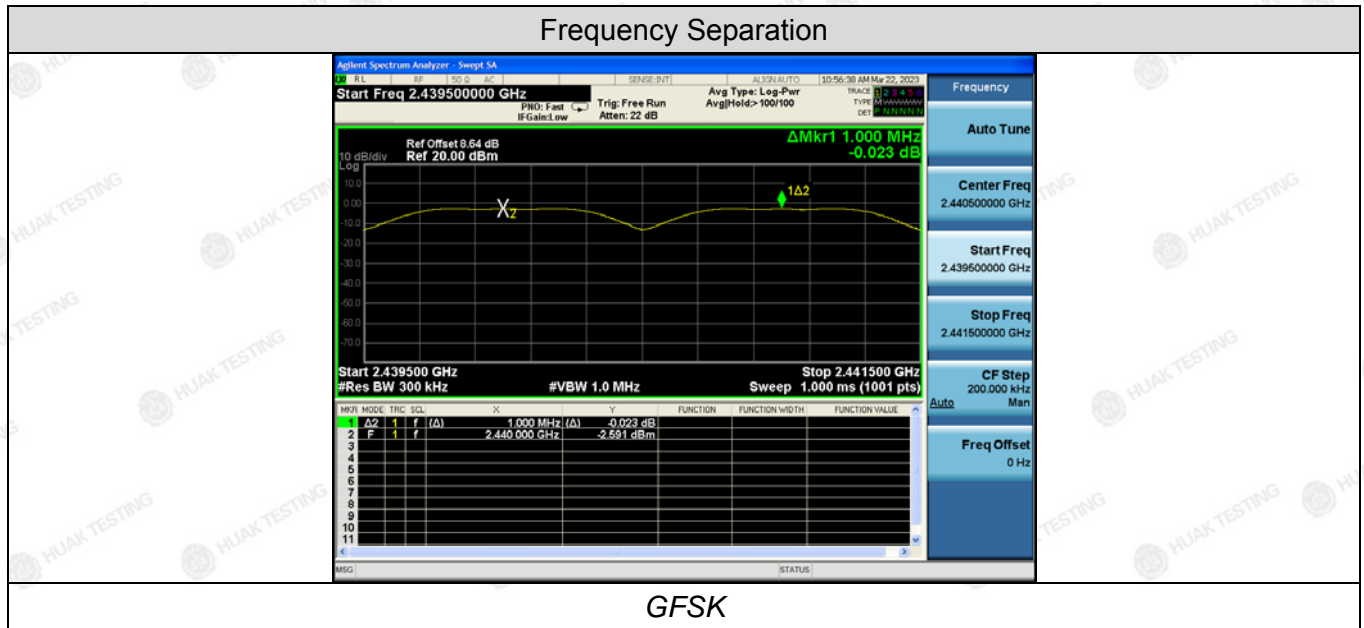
Frequency Separation

Agilent Spectrum Analyzer - Swept SA
RL RF 50 Ω AC SENSE:INT ALIGN AUTO 10:56:38 AM Mar 22, 2023
Start Freq 2.439500000 GHz
PNO: Fast IFGain:Low
Trig: Free Run Atten: 22 dB
Avg Type: Log-Pwr Avg|Hold:> 100/100
TRACE 1 2 3 4 5 6 TYPE M WWWWW DET P N N N N N

Ref Offset 8.64 dB
10 dB/div Ref 20.00 dBm
Log
ΔMkr1 1.000 MHz -0.023 dB

10.0
0.00
-10.0
-20.0
-30.0
-40.0
-50.0
-60.0
-70.0

X2
1Δ2

Start 2.439500 GHz
#Res BW 300 kHz
#VBW 1.0 MHz
Stop 2.441500 GHz
Sweep 1.000 ms (1001 pts)

| MKR | MODE | TRC | SCL | X | Y | FUNCTION | FUNCTION WIDTH | FUNCTION VALUE |
|---|---|---|---|---|---|---|---|---|
| 1 | Δ2 | 1 | f (Δ) | 1.000 MHz (Δ) | -0.023 dB | | | |
| 2 | F | 1 | f | 2.440 000 GHz | -2.591 dBm | | | |
| 3 | | | | | | | | |
| 4 | | | | | | | | |
| 5 | | | | | | | | |
| 6 | | | | | | | | |
| 7 | | | | | | | | |
| 8 | | | | | | | | |
| 9 | | | | | | | | |
| 10 | | | | | | | | |
| 11 | | | | | | | | |

MSG STATUS

Frequency
Auto Tune
Center Freq 2.440500000 GHz
Start Freq 2.439500000 GHz
Stop Freq 2.441500000 GHz
CF Step 200.000 kHz Auto Man
Freq Offset 0 Hz

HUAK TESTING

GFSK